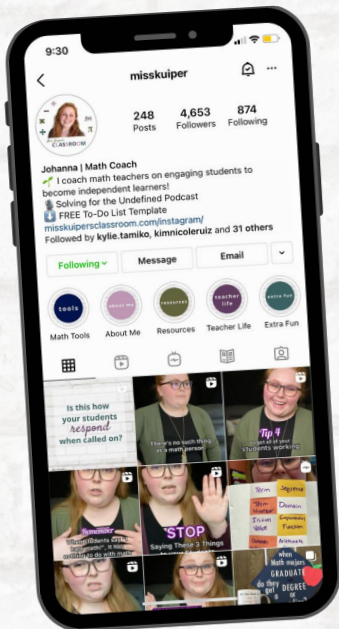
9:30

misskuiper

CLASSROOM

248 Posts
4,653 Followers
874 Following

Johanna | Math Coach
I coach math teachers on engaging students to become independent learners!
Solving for the Undefined Podcast
FREE To-Do List Template
misskuipersclassroom.com/instagram/
Followed by kylie.tamiko, kimnicoleruiz and 31 others

Following
Message
Email

tools
about me
resources
teacher life
extra fun

Math Tools
About Me
Resources
Teacher Life
Extra Fun

Is this how your students respond when called on?

There's no such thing as a math person

Tip 4
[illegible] all of your students working

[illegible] students can't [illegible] to do with math

STOP
Saying These 3 things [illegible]

Term
Slope
Domain
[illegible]
Function
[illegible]

when Math majors GRADUATE do they get DEGREE